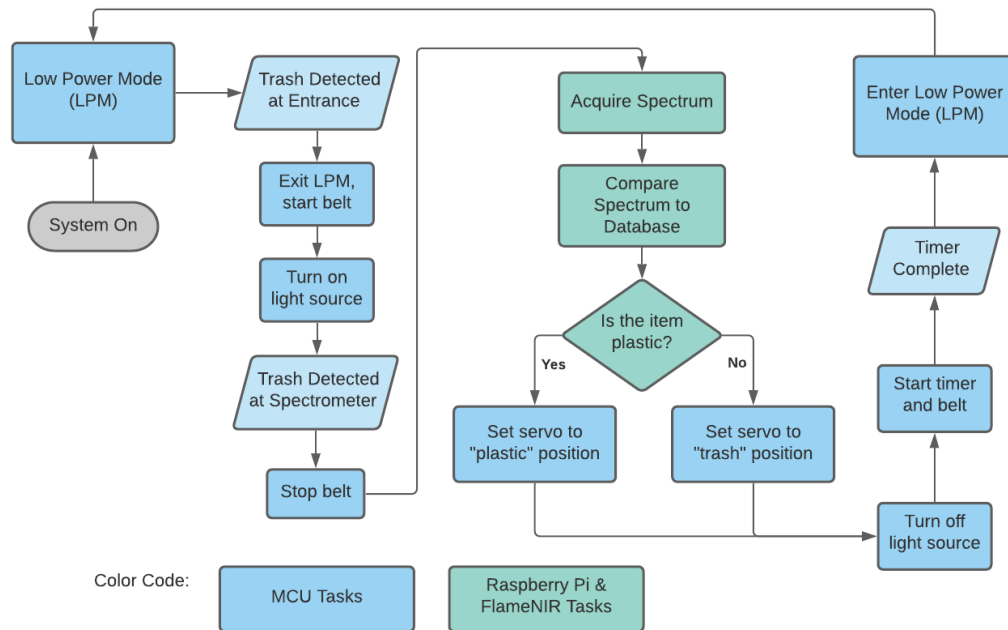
Low Power Mode (LPM)

System On

Trash Detected at Entrance

Exit LPM, start belt

Turn on light source

Trash Detected at Spectrometer

Stop belt

Acquire Spectrum

Compare Spectrum to Database

Is the item plastic?

Yes

No

Set servo to "plastic" position

Set servo to "trash" position

Enter Low Power Mode (LPM)

Timer Complete

Start timer and belt

Turn off light source

Color Code:

MCU Tasks

Raspberry Pi & FlameNIR Tasks